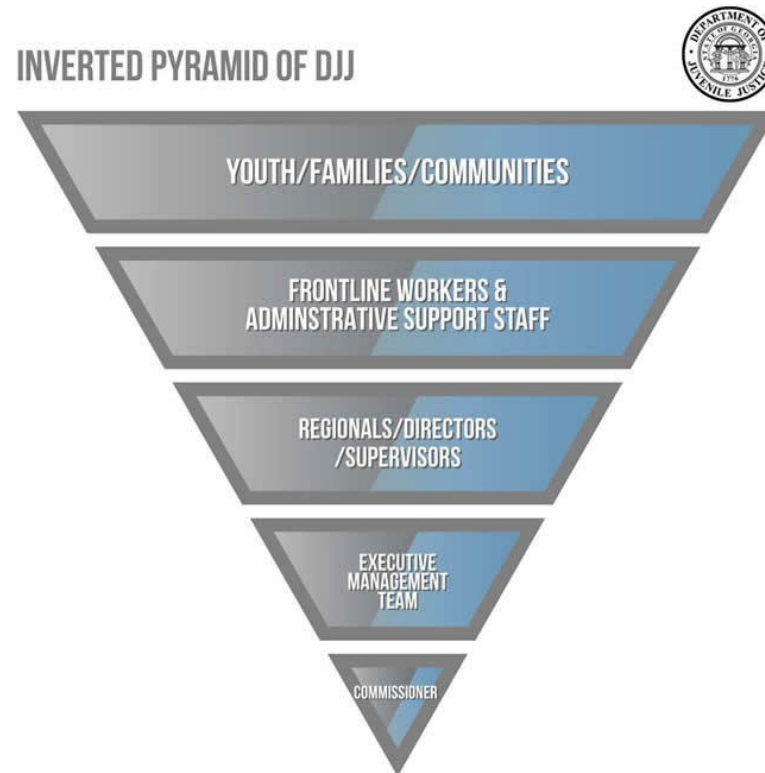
INVERTED PYRAMID OF DJJ

DEPARTMENT OF JUVENILE JUSTICE
STATE OF GEORGIA
1776

YOUTH/FAMILIES/COMMUNITIES

FRONTLINE WORKERS & ADMINSTRATIVE SUPPORT STAFF

REGIONALS/DIRECTORS /SUPERVISORS

EXECUTIVE MANAGEMENT TEAM

COMMISSIONER